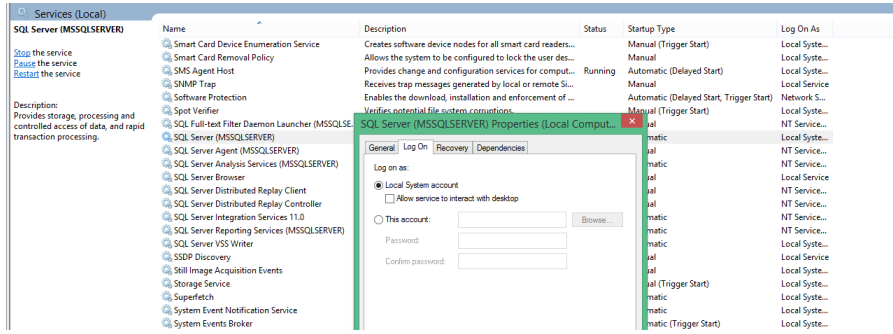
Services (Local)

SQL Server (MSSQLSERVER)

Stop the service
Pause the service
Restart the service

Description:
Provides storage, processing and controlled access of data, and rapid transaction processing.

| Name | Description | Status | Startup Type | Log On As |
|---|---|---|---|---|
| Smart Card Device Enumeration Service | Creates software device nodes for all smart card readers... | | Manual (Trigger Start) | Local Syste... |
| Smart Card Removal Policy | Allows the system to be configured to lock the user des... | | Manual | Local Syste... |
| SMS Agent Host | Provides change and configuration services for comput... | Running | Automatic (Delayed Start) | Local Syste... |
| SNMP Trap | Receives trap messages generated by local or remote Si... | | Manual | Local Service |
| Software Protection | Enables the download, installation and enforcement of ... | | Automatic (Delayed Start, Trigger Start) | Network S... |
| Spot Verifier | Verifies potential file system corruptions. | | Manual (Trigger Start) | Local Syste... |
| SQL Full-text Filter Daemon Launcher (MSSQLSE... | | | | NT Service... |
| SQL Server (MSSQLSERVER) | | | ...matic | Local Syste... |
| SQL Server Agent (MSSQLSERVER) | | | ...matic | NT Service... |
| SQL Server Analysis Services (MSSQLSERVER) | | | ...matic | NT Service... |
| SQL Server Browser | | | ...al | Local Service |
| SQL Server Distributed Replay Client | | | ...al | NT Service... |
| SQL Server Distributed Replay Controller | | | ...al | NT Service... |
| SQL Server Integration Services 11.0 | | | ...matic | NT Service... |
| SQL Server Reporting Services (MSSQLSERVER) | | | ...matic | NT Service... |
| SQL Server VSS Writer | | | ...matic | Local Syste... |
| SSDP Discovery | | | ...al | Local Service |
| Still Image Acquisition Events | | | ...al | Local Syste... |
| Storage Service | | | ...al (Trigger Start) | Local Syste... |
| Superfetch | | | ...matic | Local Syste... |
| System Event Notification Service | | | ...matic | Local Syste... |
| System Events Broker | | | ...matic (Trigger Start) | Local Syste... |

SQL Server (MSSQLSERVER) Properties (Local Comput...

General | Log On | Recovery | Dependencies

Log on as:

Local System account
Allow service to interact with desktop

This account: Browse...

Password:

Confirm password: